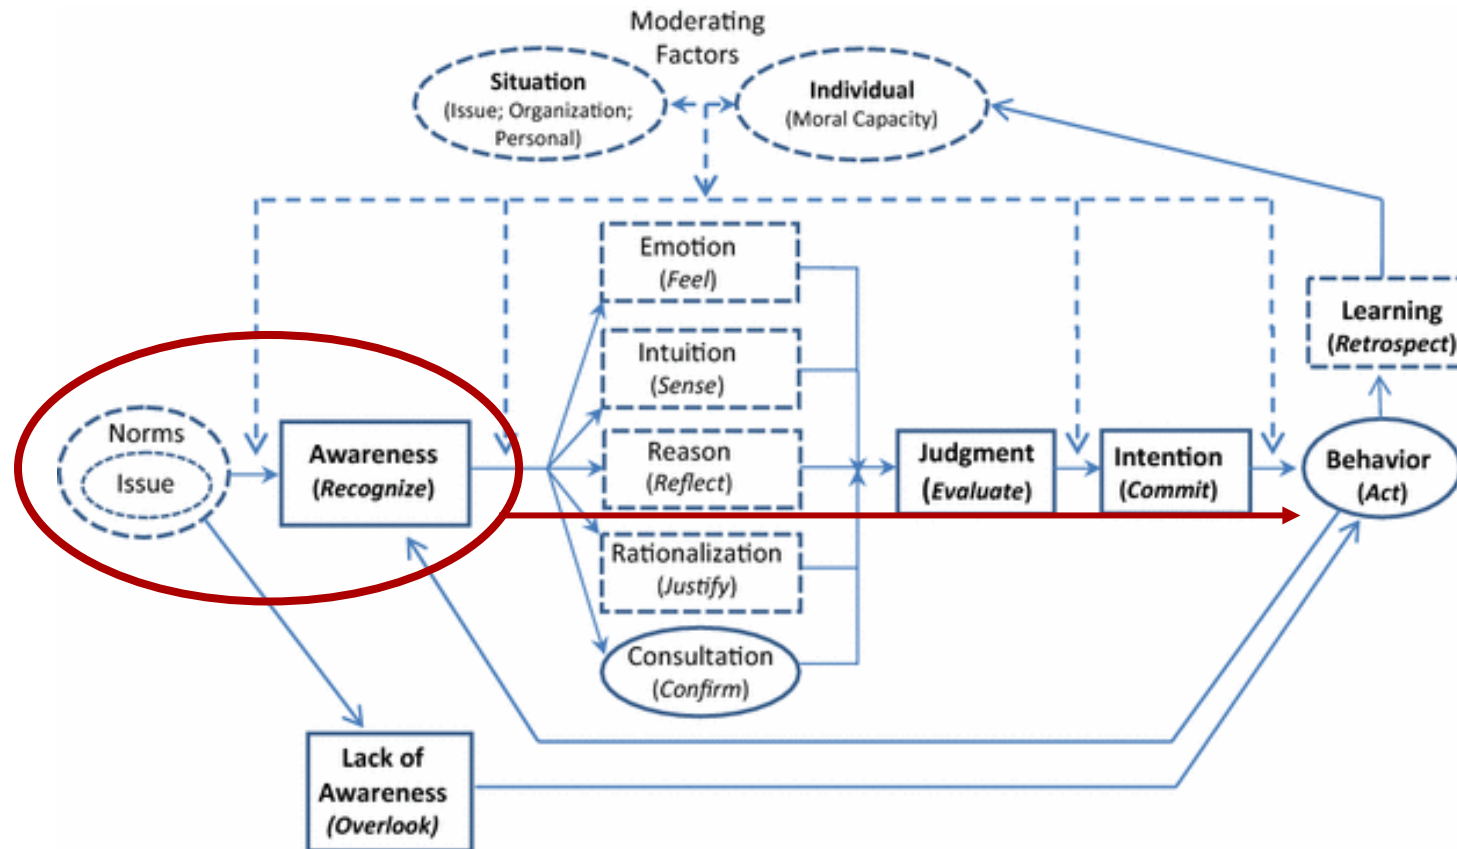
Moderating Factors

Situation
(Issue; Organization; Personal)

Individual
(Moral Capacity)

Emotion
(Feel)

Intuition
(Sense)

Reason
(Reflect)

Rationalization
(Justify)

Consultation
(Confirm)

Learning
(Retrospect)

Norms
Issue

Awareness
(Recognize)

Judgment
(Evaluate)

Intention
(Commit)

Behavior
(Act)

Lack of Awareness
(Overlook)